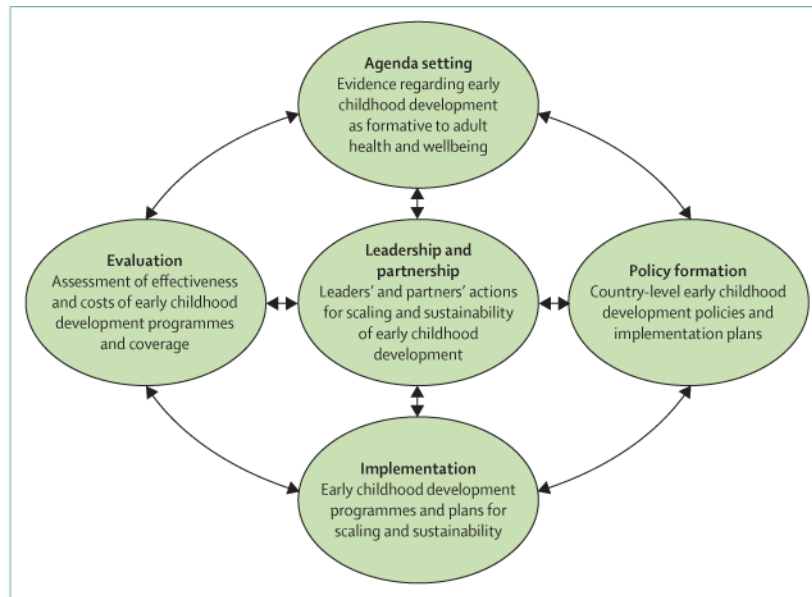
Agenda setting
Evidence regarding early childhood development as formative to adult health and wellbeing

Evaluation
Assessment of effectiveness and costs of early childhood development programmes and coverage

Leadership and partnership
Leaders' and partners' actions for scaling and sustainability of early childhood development

Policy formation
Country-level early childhood development policies and implementation plans

Implementation
Early childhood development programmes and plans for scaling and sustainability